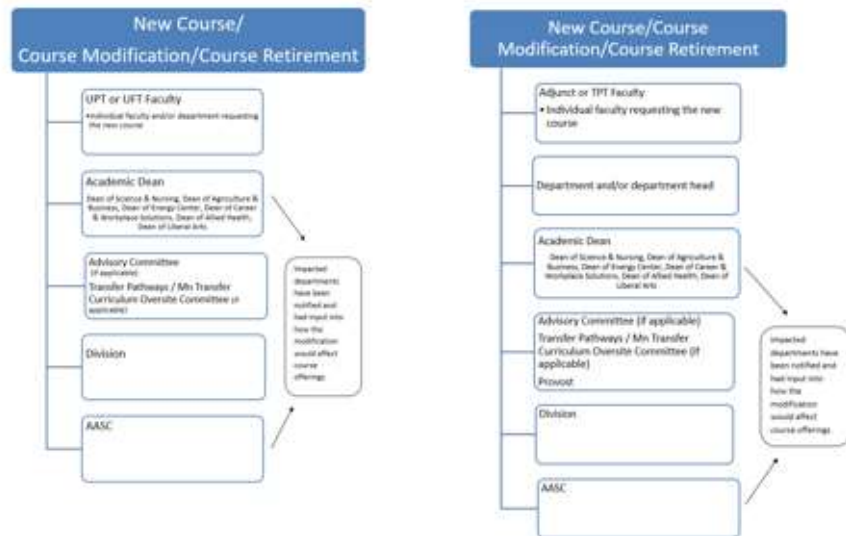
New Course/
Course Modification/Course Retirement

UPT or UFT Faculty
•Individual faculty and/or department requesting the new course

Academic Dean
Dean of Science & Nursing, Dean of Agriculture & Business, Dean of Energy Center, Dean of Career & Workplace Solutions, Dean of Allied Health, Dean of Liberal Arts

Advisory Committee (if applicable)
Transfer Pathways / Mn Transfer Curriculum Oversite Committee (if applicable)

Division

AASC

Impacted departments have been notified and had input into how the modification would affect course offerings

New Course/Course Modification/Course Retirement

Adjunct or TPT Faculty
• Individual faculty requesting the new course

Department and/or department head

Academic Dean
Dean of Science & Nursing, Dean of Agriculture & Business, Dean of Energy Center, Dean of Career & Workplace Solutions, Dean of Allied Health, Dean of Liberal Arts

Advisory Committee (if applicable)
Transfer Pathways / Mn Transfer Curriculum Oversite Committee (if applicable)
Provost

Division

AASC

Impacted departments have been notified and had input into how the modification would affect course offerings